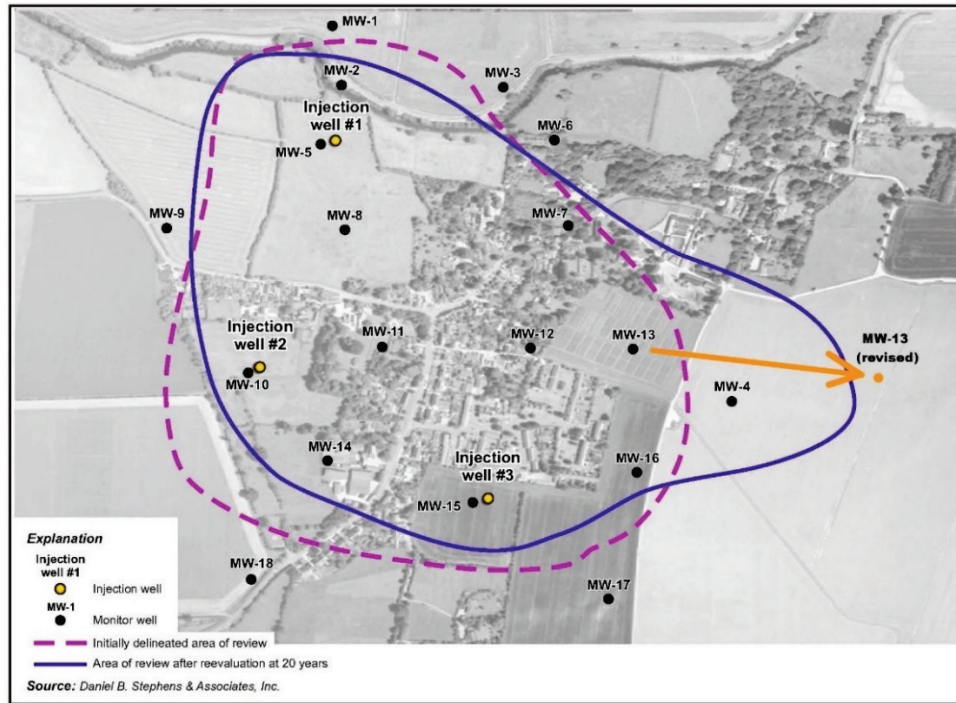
MW-1

MW-2

MW-3

Injection well #1

MW-5

MW-6

MW-9

MW-8

MW-7

Injection well #2

MW-10

MW-11

MW-12

MW-13

MW-13 (revised)

MW-4

MW-14

MW-16

Injection well #3

MW-15

MW-18

MW-17

Explanation

Injection well #1

Injection well

MW-1

Monitor well

Initially delineated area of review

Area of review after reevaluation at 20 years

Source: Daniel B. Stephens & Associates, Inc.